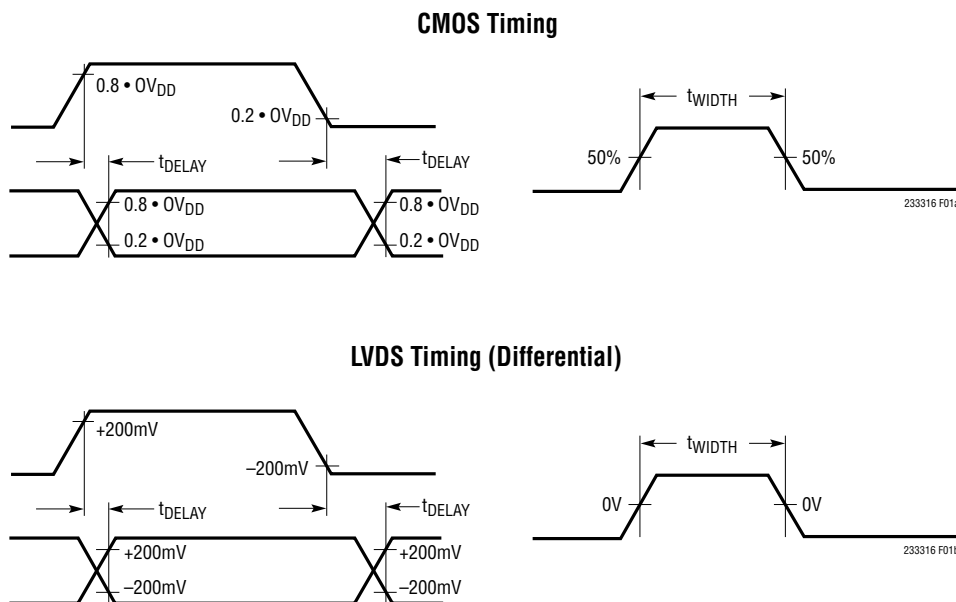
CMOS Timing

0.8 • $OV_{DD}$

0.2 • $OV_{DD}$

$t_{DELAY}$

$t_{DELAY}$

0.8 • $OV_{DD}$

0.2 • $OV_{DD}$

0.8 • $OV_{DD}$

0.2 • $OV_{DD}$

$t_{WIDTH}$

50%

50%

233316 F01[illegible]

LVDS Timing (Differential)

+200mV

–200mV

$t_{DELAY}$

$t_{DELAY}$

+200mV

–200mV

+200mV

–200mV

$t_{WIDTH}$

0V

0V

233316 F01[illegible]